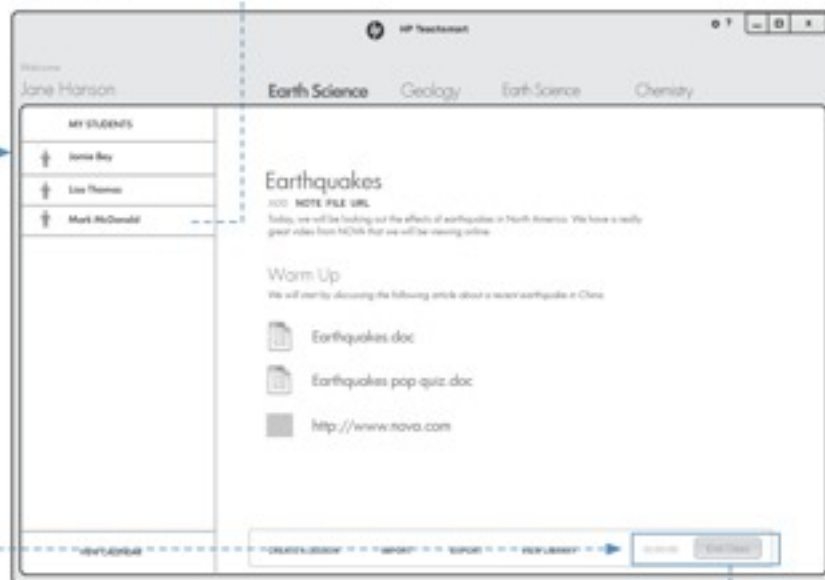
HP Teachsmart

Welcome
Jane Hanson

Earth Science Geology Earth Science Chemistry

MY STUDENTS
Jamie Bey
Lisa Thomas
Mark McDonald

Earthquakes
ADD NOTE FILE URL
Today, we will be looking out the effects of earthquakes in North America. We have a really great video from NOVA that we will be viewing online.

Warm Up
We will start by discussing the following article about a recent earthquake in China.

Earthquakes.doc

Earthquakes pop quiz.doc

http://www.nova.com

VIEW CALENDAR

CREATE A LESSON IMPORT EXPORT VIEW LIBRARY

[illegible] End Class